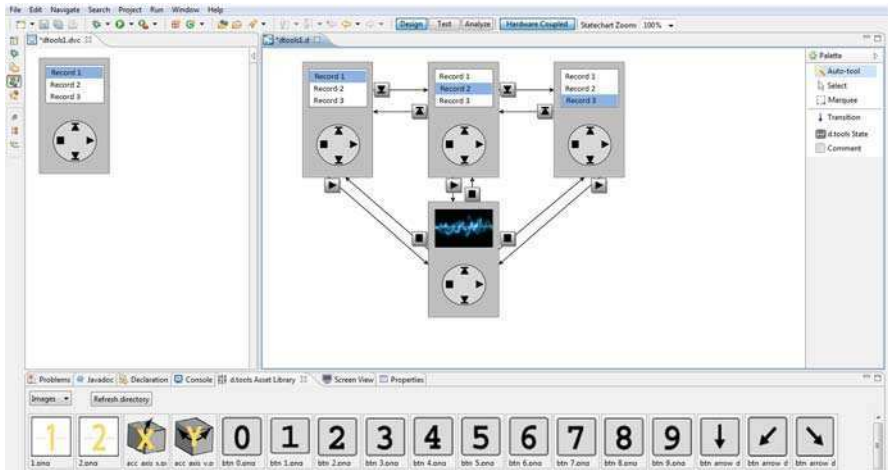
File Edit Navigate Search Project Run Window Help

Design Text Analyze Hardware Coupled Statechart Zoom 100%

*dtools1.dvc

*dtools1.d

Record 1
Record 2
Record 3

Record 1
Record 2
Record 3

Record 1
Record 2
Record 3

Record 1
Record 2
Record 3

Palette
Auto-tool
Select
Marquee
Transition
d.tools State
Comment

Problems Javadoc Declaration Console d.tools Asset Library Screen View Properties

Images Refresh directory

1 2 0 1 2 3 4 5 6 7 8 9

1.png 2.png acc axis x.p acc axis y.p btn 0.png btn 1.png btn 2.png btn 3.png btn 4.png btn 5.png btn 6.png btn 7.png btn 8.png btn 9.png btn arrow d btn arrow d btn arrow d